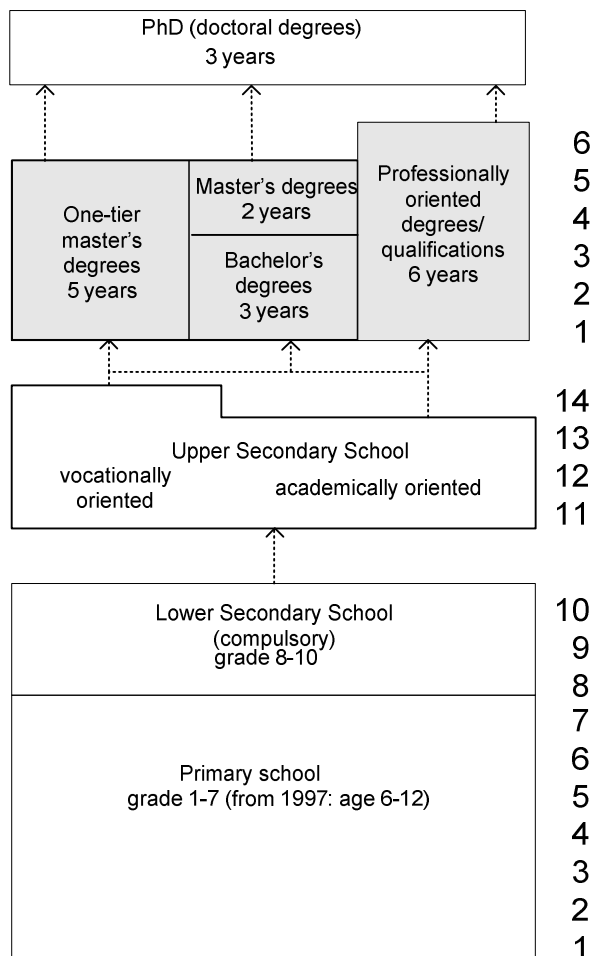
PhD (doctoral degrees)
3 years

One-tier master's degrees
5 years

Master's degrees
2 years

Bachelor's degrees
3 years

Professionally oriented degrees/ qualifications
6 years

6
5
4
3
2
1

Upper Secondary School
vocationally oriented
academically oriented

14
13
12
11

Lower Secondary School
(compulsory)
grade 8-10

Primary school
grade 1-7 (from 1997: age 6-12)

10
9
8
7
6
5
4
3
2
1